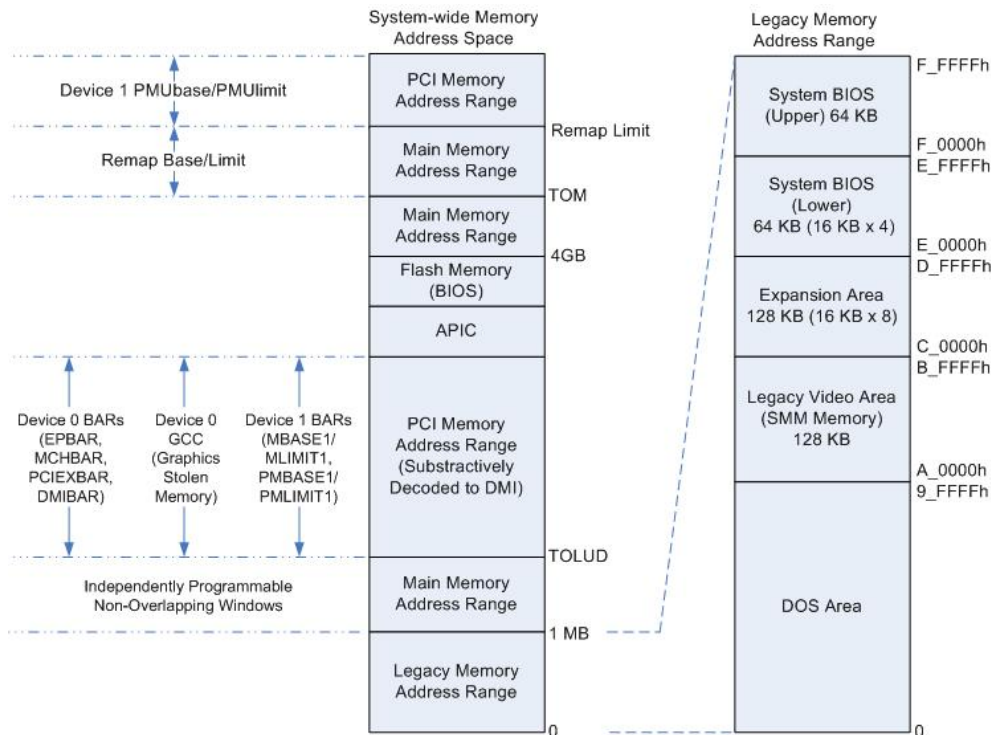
System-wide Memory Address Space

Legacy Memory Address Range

Device 1 PMUbase/PMUlimit

PCI Memory Address Range

Remap Limit

Remap Base/Limit

Main Memory Address Range

TOM

Main Memory Address Range

4GB

Flash Memory (BIOS)

APIC

Device 0 BARs (EPBAR, MCHBAR, PCIEXBAR, DMIBAR)

Device 0 GCC (Graphics Stolen Memory)

Device 1 BARs (MBASE1/ MLIMIT1, PMBASE1/ PMLIMIT1)

PCI Memory Address Range (Substractively Decoded to DMI)

TOLUD

Independently Programmable Non-Overlapping Windows

Main Memory Address Range

1 MB

Legacy Memory Address Range

0

F_FFFFh

System BIOS (Upper) 64 KB

F_0000h

E_FFFFh

System BIOS (Lower) 64 KB (16 KB x 4)

E_0000h

D_FFFFh

Expansion Area 128 KB (16 KB x 8)

C_0000h

B_FFFFh

Legacy Video Area (SMM Memory) 128 KB

A_0000h

9_FFFFh

DOS Area

0